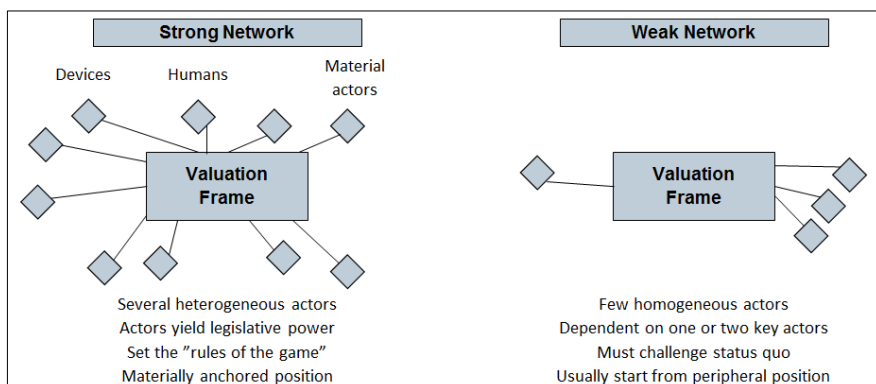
Strong Network

Devices
Humans
Material actors

Valuation Frame

Several heterogeneous actors
Actors yield legislative power
Set the ”rules of the game”
Materially anchored position

Weak Network

Valuation Frame

Few homogeneous actors
Dependent on one or two key actors
Must challenge status quo
Usually start from peripheral position